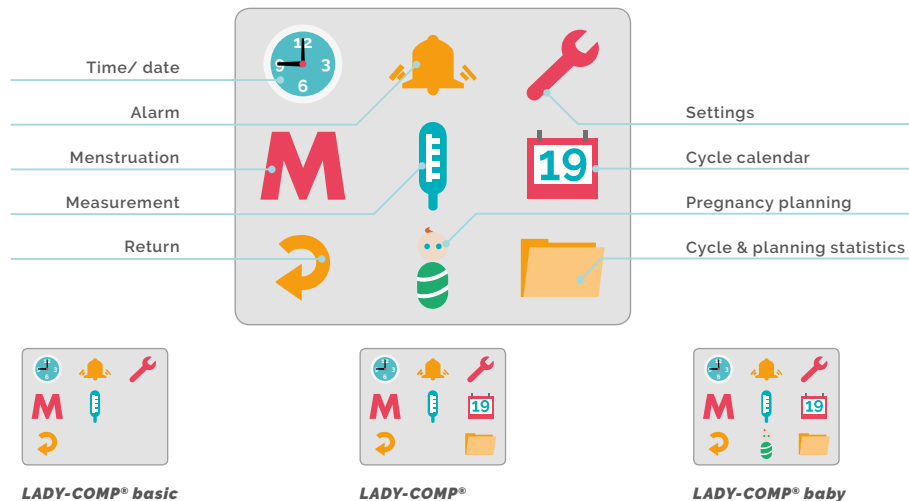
Time/ date

Alarm

Menstruation

Measurement

Return

Settings

Cycle calendar

Pregnancy planning

Cycle & planning statistics

12
9
3
6

M

19

M

19

M

19

M

LADY-COMP® basic

LADY-COMP®

LADY-COMP® baby